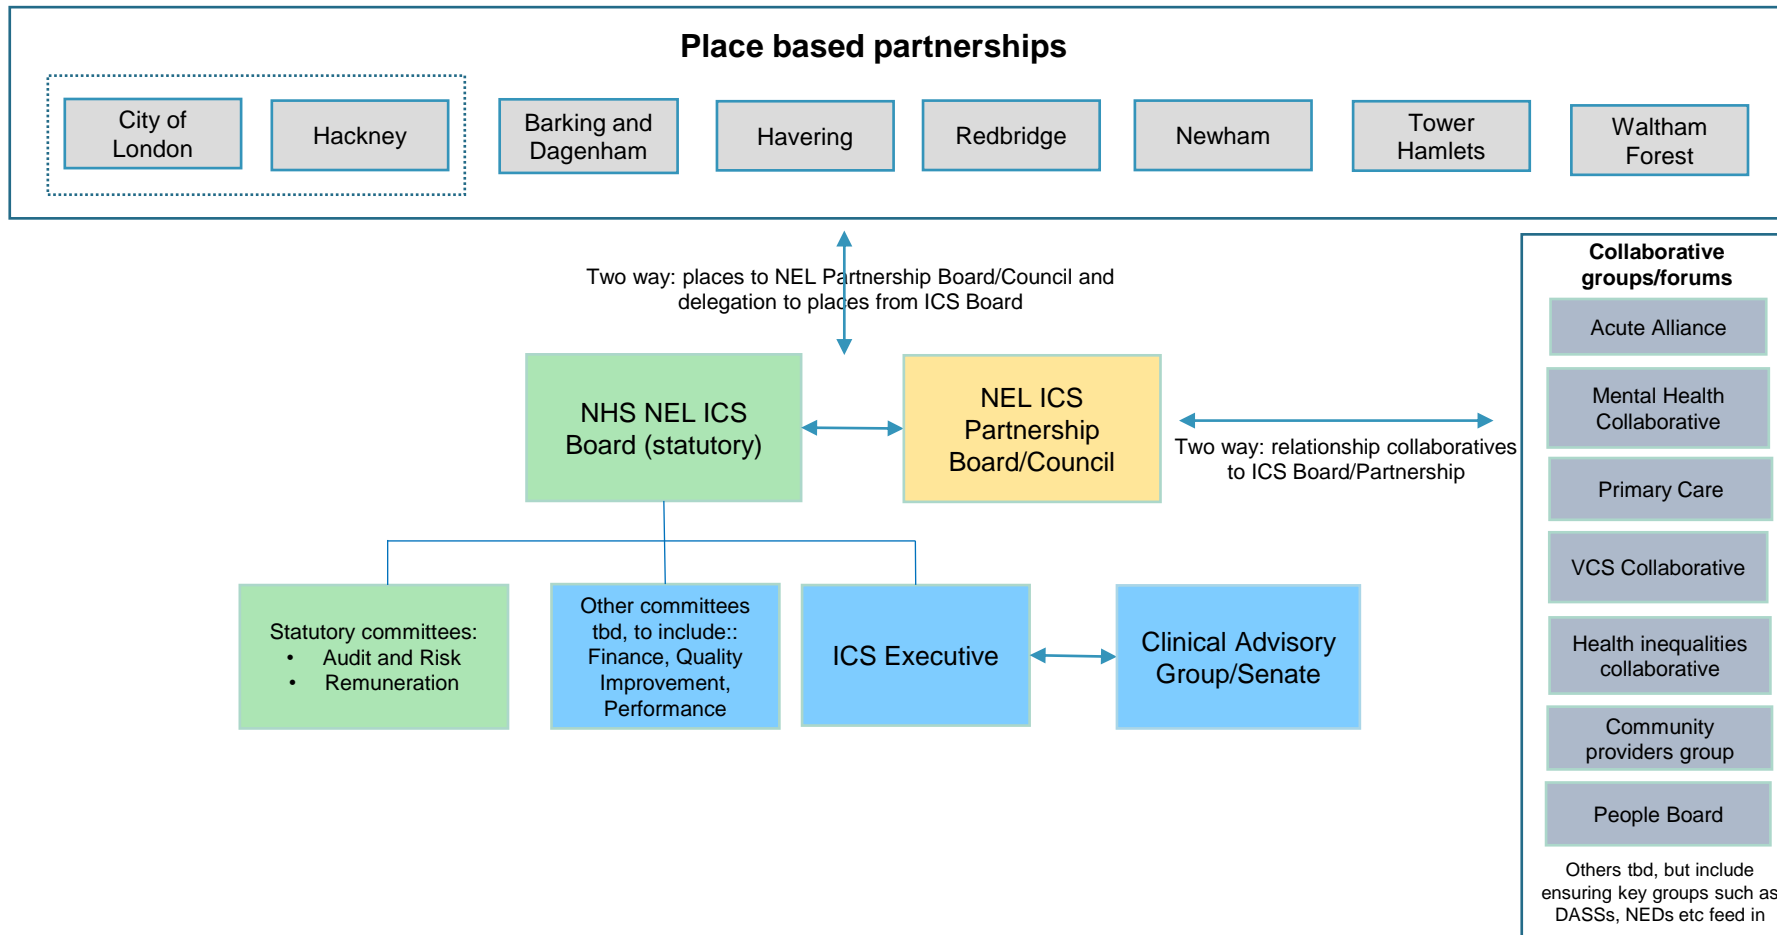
Place based partnerships

City of London

Hackney

Barking and Dagenham

Havering

Redbridge

Newham

Tower Hamlets

Waltham Forest

Two way: places to NEL Partnership Board/Council and delegation to places from ICS Board

NHS NEL ICS Board (statutory)

NEL ICS Partnership Board/Council

Two way: relationship collaboratives to ICS Board/Partnership

Statutory committees:
• Audit and Risk
• Remuneration

Other committees tbd, to include:: Finance, Quality Improvement, Performance

ICS Executive

Clinical Advisory Group/Senate

Collaborative groups/forums

Acute Alliance

Mental Health Collaborative

Primary Care

VCS Collaborative

Health inequalities collaborative

Community providers group

People Board

Others tbd, but include ensuring key groups such as DASSs, NEDs etc feed in